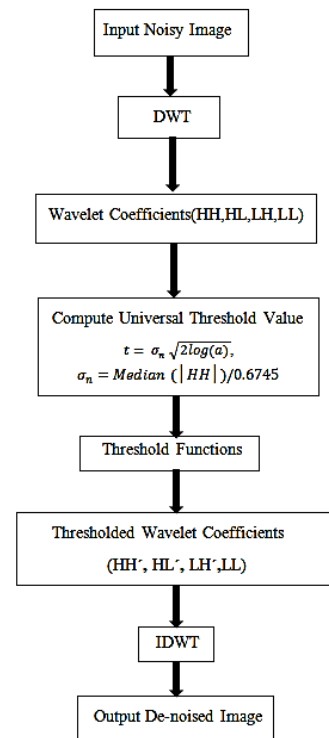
Input Noisy Image

DWT

Wavelet Coefficients(HH,HL,LH,LL)

Compute Universal Threshold Value

$t = \sigma_n \sqrt{2log(a)}$,

$\sigma_n = Median\ (|HH|)/0.6745$

Threshold Functions

Thresholded Wavelet Coefficients

(HH´, HL´, LH´,LL)

IDWT

Output De-noised Image